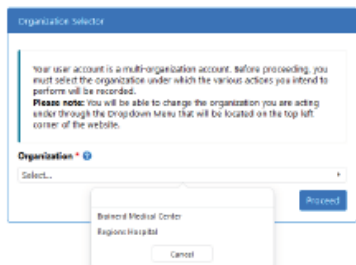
Organization Selector

Your user account is a multi-organization account. Before proceeding, you must select the organization under which the various actions you intend to perform will be recorded.
**Please note:** You will be able to change the organization you are acting under through the Dropdown Menu that will be located on the top left corner of the website.

Organization *

Select...

Brainerd Medical Center

Regions Hospital

Cancel

Proceed